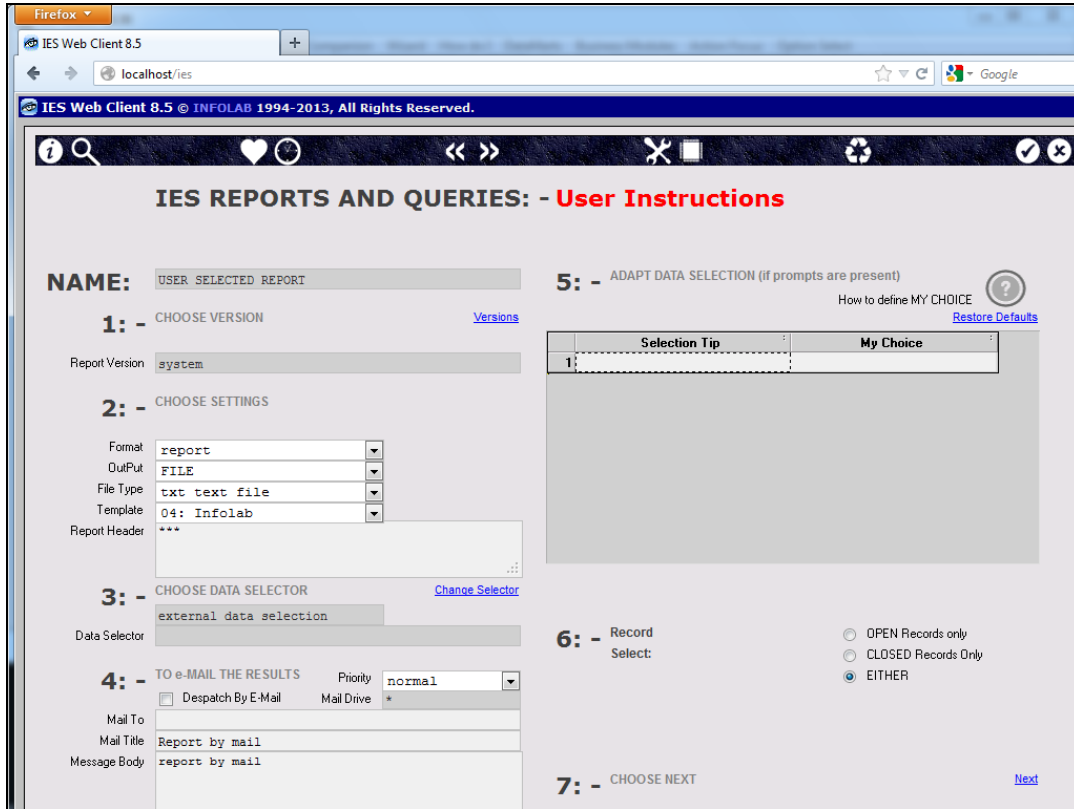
Firefox

IES Web Client 8.5

+

localhost/ies

Google

IES Web Client 8.5 © INFOLAB 1994-2013, All Rights Reserved.

IES REPORTS AND QUERIES: - User Instructions

NAME: USER SELECTED REPORT

1: - CHOOSE VERSION Versions

Report Version system

2: - CHOOSE SETTINGS

Format report
OutPut FILE
File Type txt text file
Template 04: Infolab
Report Header ***

3: - CHOOSE DATA SELECTOR Change Selector

external data selection

Data Selector

4: - TO e-MAIL THE RESULTS Priority normal

Despatch By E-Mail Mail Drive *

Mail To

Mail Title Report by mail

Message Body report by mail

5: - ADAPT DATA SELECTION (if prompts are present)

How to define MY CHOICE

Restore Defaults

| | Selection Tip | My Choice |
|---|---|---|
| 1 | | |

6: - Record Select:

OPEN Records only
CLOSED Records Only
EITHER

7: - CHOOSE NEXT Next